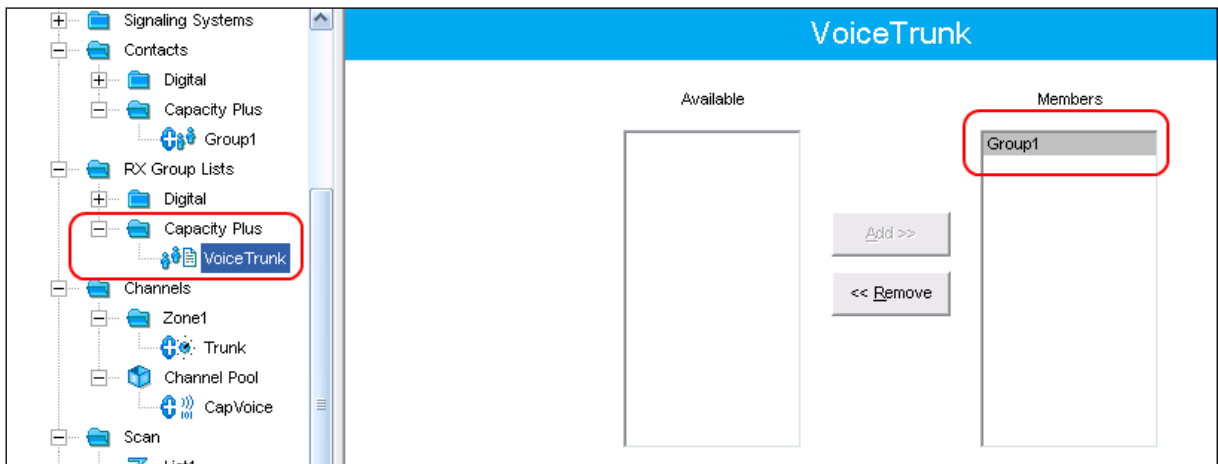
Signaling Systems
Contacts
Digital
Capacity Plus
Group1
RX Group Lists
Digital
Capacity Plus
VoiceTrunk
Channels
Zone1
Trunk
Channel Pool
CapVoice
Scan
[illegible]

VoiceTrunk

Available

Members

Group1

Add >>

<< Remove